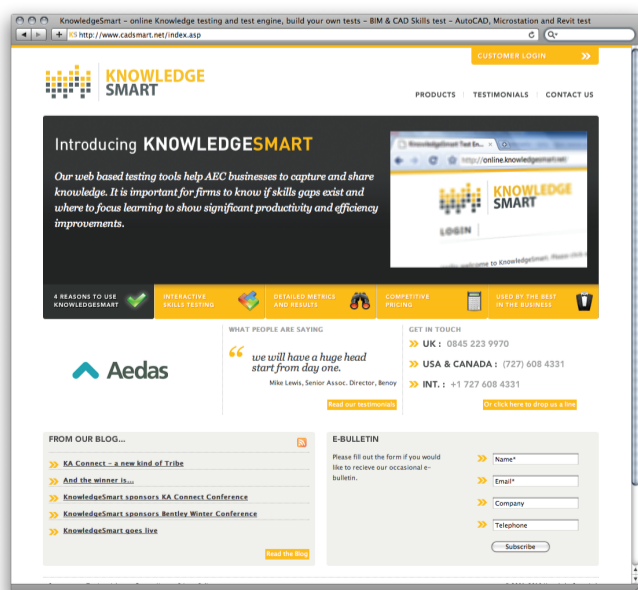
KnowledgeSmart - online Knowledge testing and test engine, build your own tests - BIM & CAD Skills test - AutoCAD, Microstation and Revit test

http://www.cadsmart.net/index.asp

CUSTOMER LOGIN

KNOWLEDGE SMART

PRODUCTS | TESTIMONIALS | CONTACT US

Introducing KNOWLEDGESMART

Our web based testing tools help AEC businesses to capture and share knowledge. It is important for firms to know if skills gaps exist and where to focus learning to show significant productivity and efficiency improvements.

KnowledgeSmart Test En...

http://online.knowledgesmart.net

KNOWLEDGE SMART

LOGIN

welcome to KnowledgeSmart. Please click

4 REASONS TO USE KNOWLEDGESMART

INTERACTIVE SKILLS TESTING

DETAILED METRICS AND RESULTS

COMPETITIVE PRICING

USED BY THE BEST IN THE BUSINESS

Aedas

WHAT PEOPLE ARE SAYING

we will have a huge head start from day one.

Mike Lewis, Senior Assoc. Director, Benoy

Read our testimonials

GET IN TOUCH

UK : 0845 223 9970

USA & CANADA : (727) 608 4331

INT. : +1 727 608 4331

Or click here to drop us a line

FROM OUR BLOG...

KA Connect - a new kind of Tribe

And the winner is...

KnowledgeSmart sponsors KA Connect Conference

KnowledgeSmart sponsors Bentley Winter Conference

KnowledgeSmart goes live

Read the Blog

E-BULLETIN

Please fill out the form if you would like to recieve our occasional e-bulletin.

Name*

Email*

Company

Telephone

Subscribe